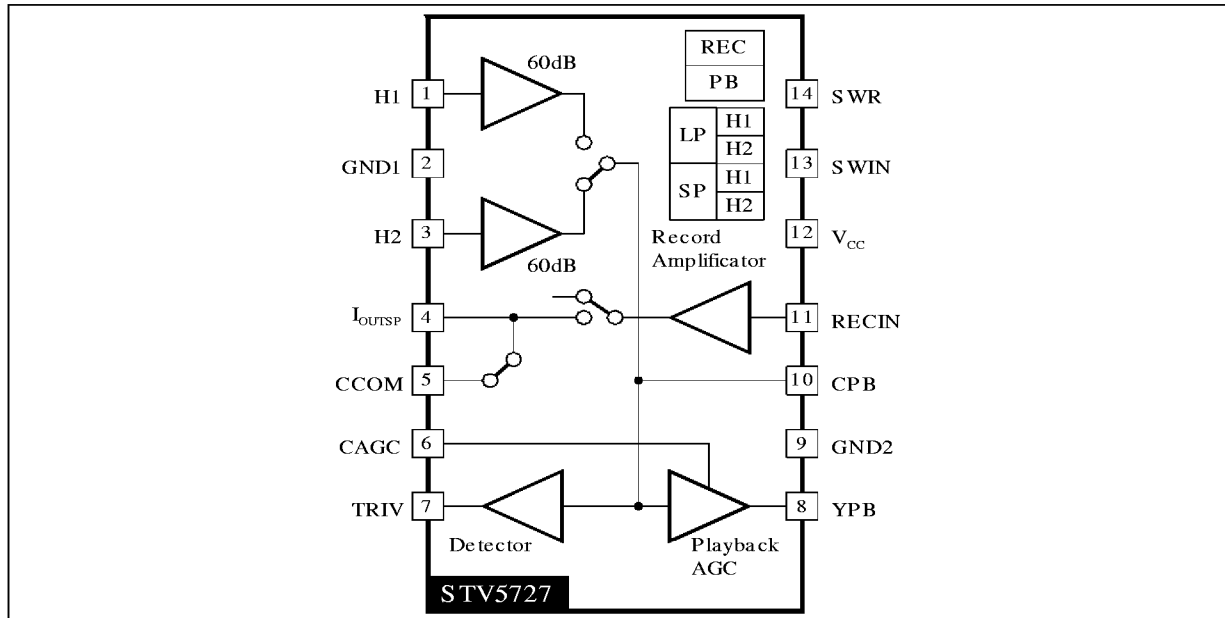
60dB

REC
PB

H1 1
GND1 2
H2 3

| LP | H1 |
|---|---|
| | H2 |
| SP | H1 |
| | H2 |

60dB

Record Amplificator

14 SWR
13 SWIN
12 $V_{CC}$

$I_{OUTSP}$ 4
11 RECIN
CCOM 5
10 CPB
CAGC 6
9 GND2
TRIV 7
8 YPB

Detector

Playback AGC

STV5727